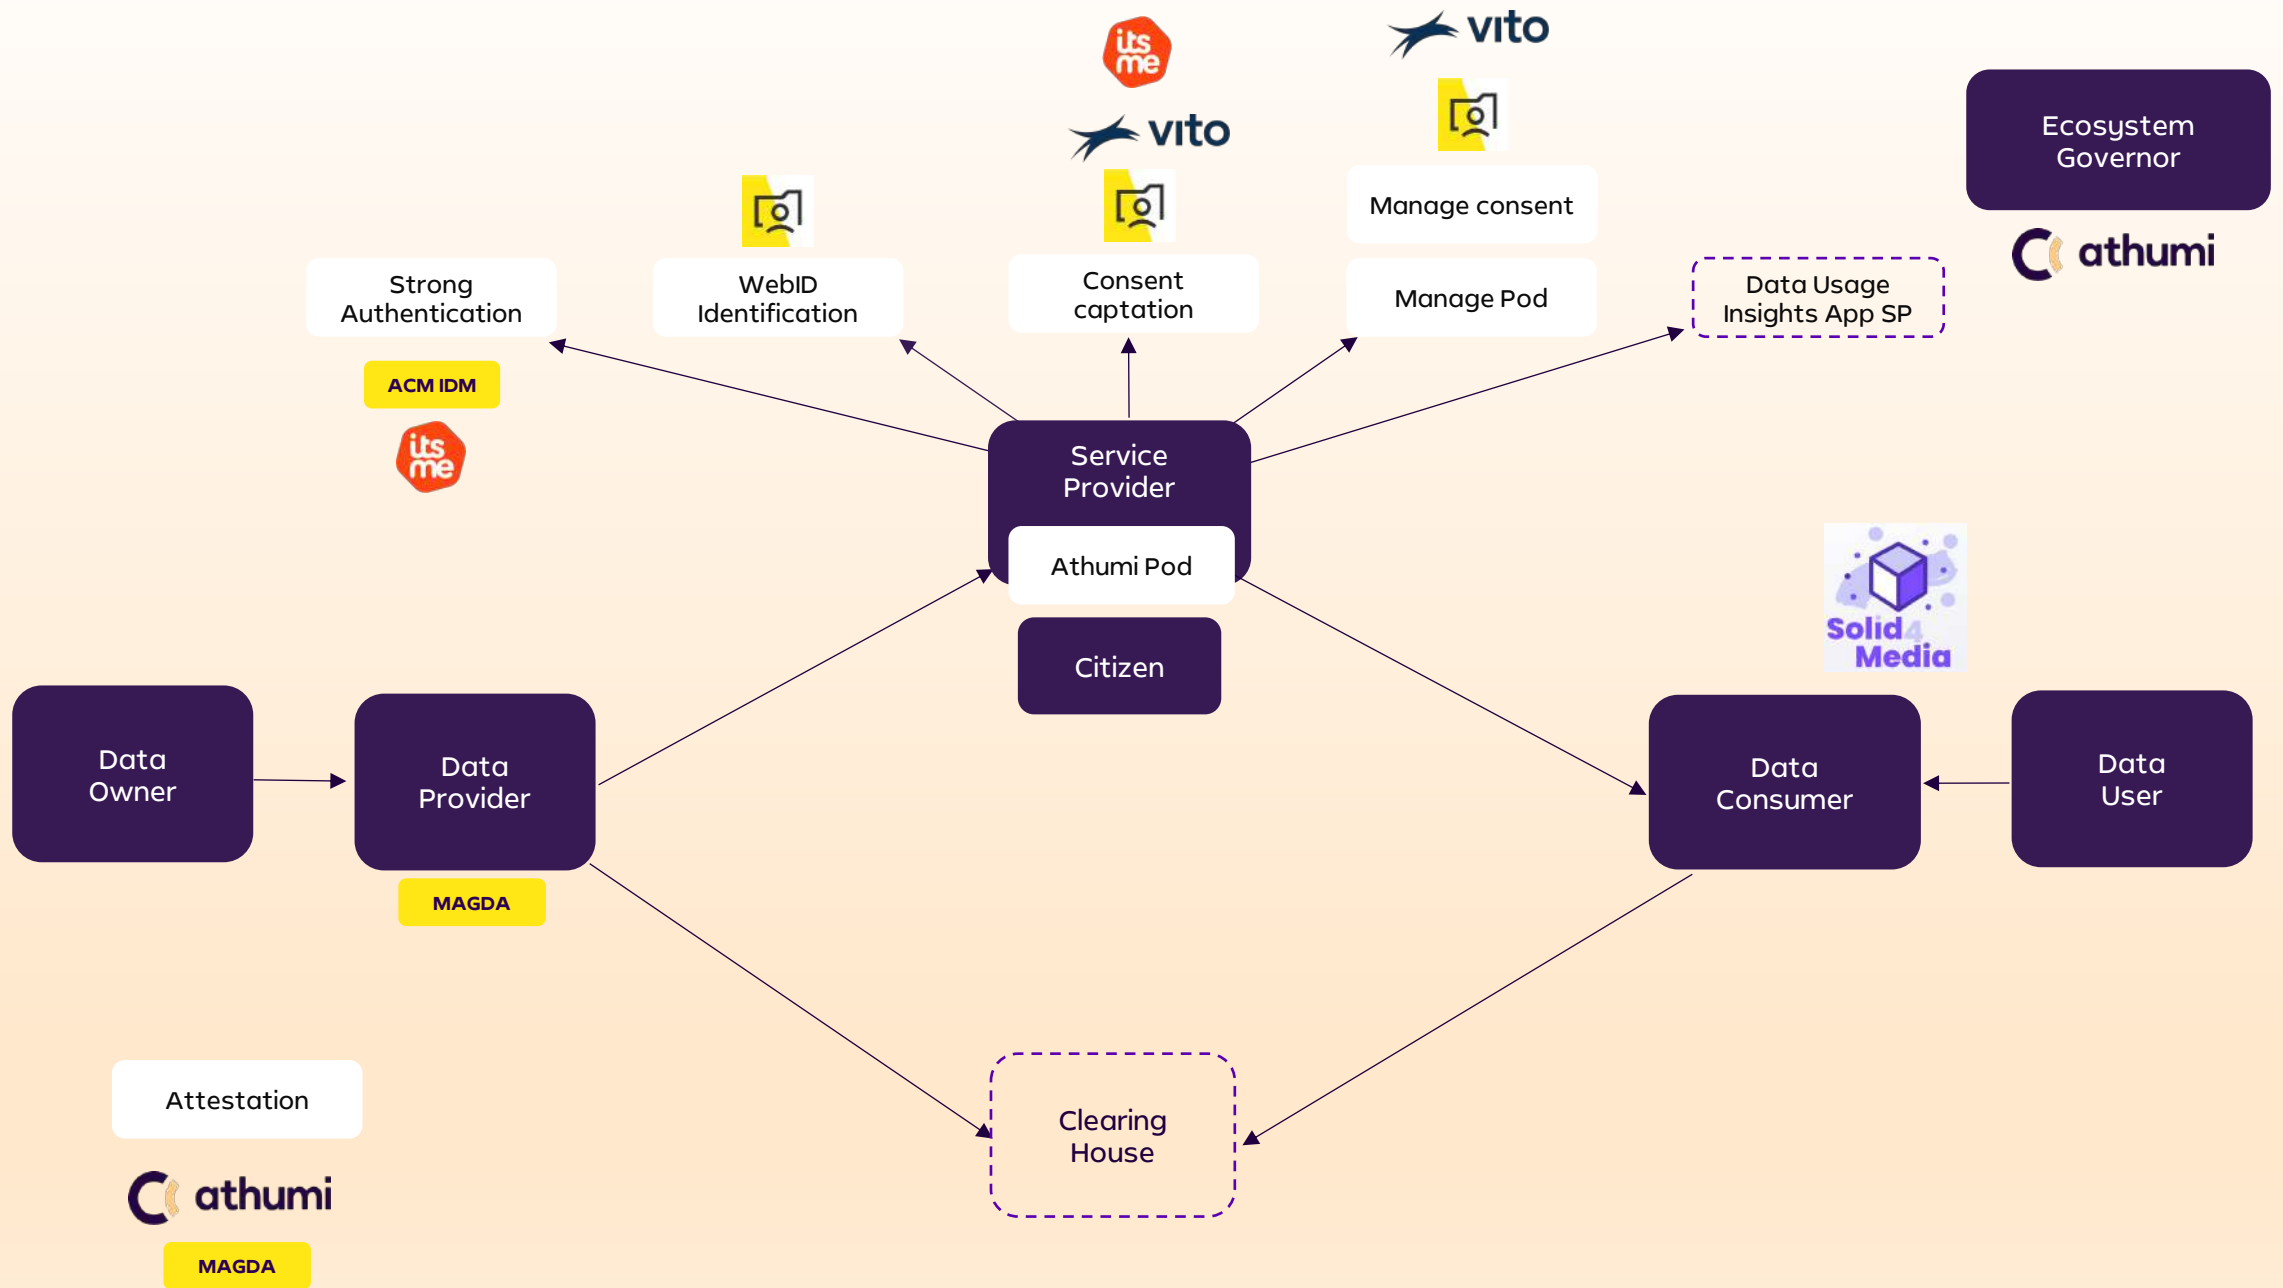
its me

vito

vito

Ecosystem Governor

athumi

Manage consent

Strong Authentication

WebID Identification

Consent captation

Manage Pod

Data Usage Insights App SP

ACM IDM

its me

Service Provider

Athumi Pod

Citizen

Solid4Media

Data Owner

Data Provider

Data Consumer

Data User

MAGDA

Attestation

athumi

MAGDA

Clearing House